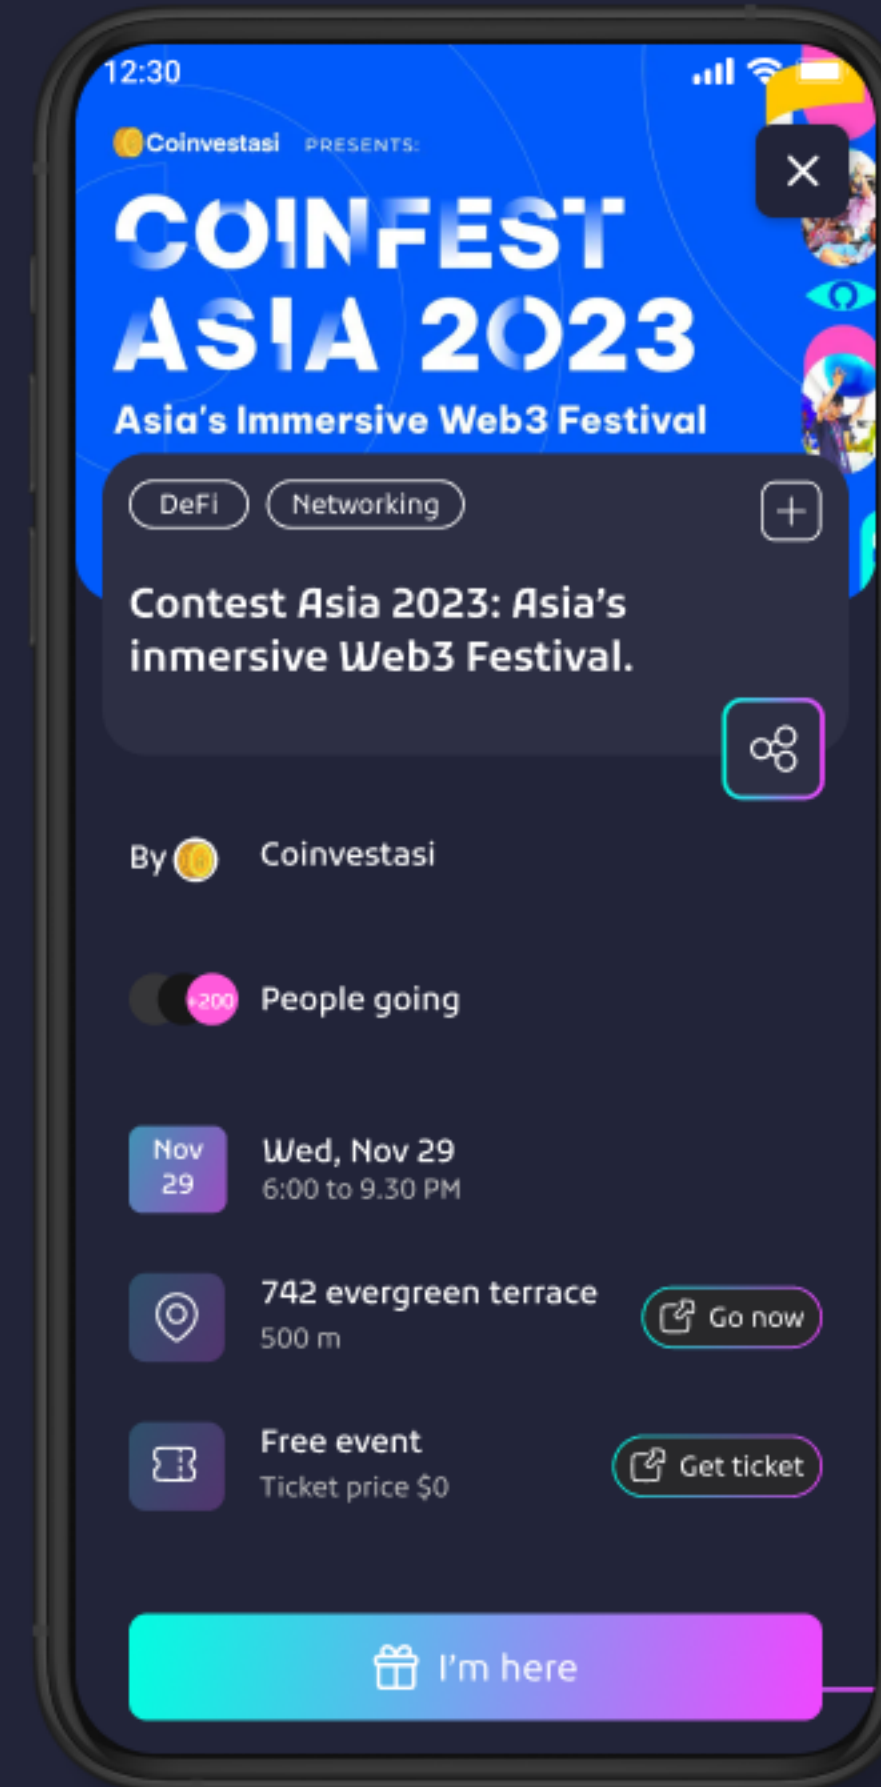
12:30

Coinvestasi PRESENTS:

COINFEST ASIA 2023

Asia's Immersive Web3 Festival

DeFi Networking

Contest Asia 2023: Asia's inmersive Web3 Festival.

By Coinvestasi

+200 People going

Nov 29 Wed, Nov 29
6:00 to 9.30 PM

742 evergreen terrace
500 m
Go now

Free event
Ticket price $0
Get ticket

I'm here